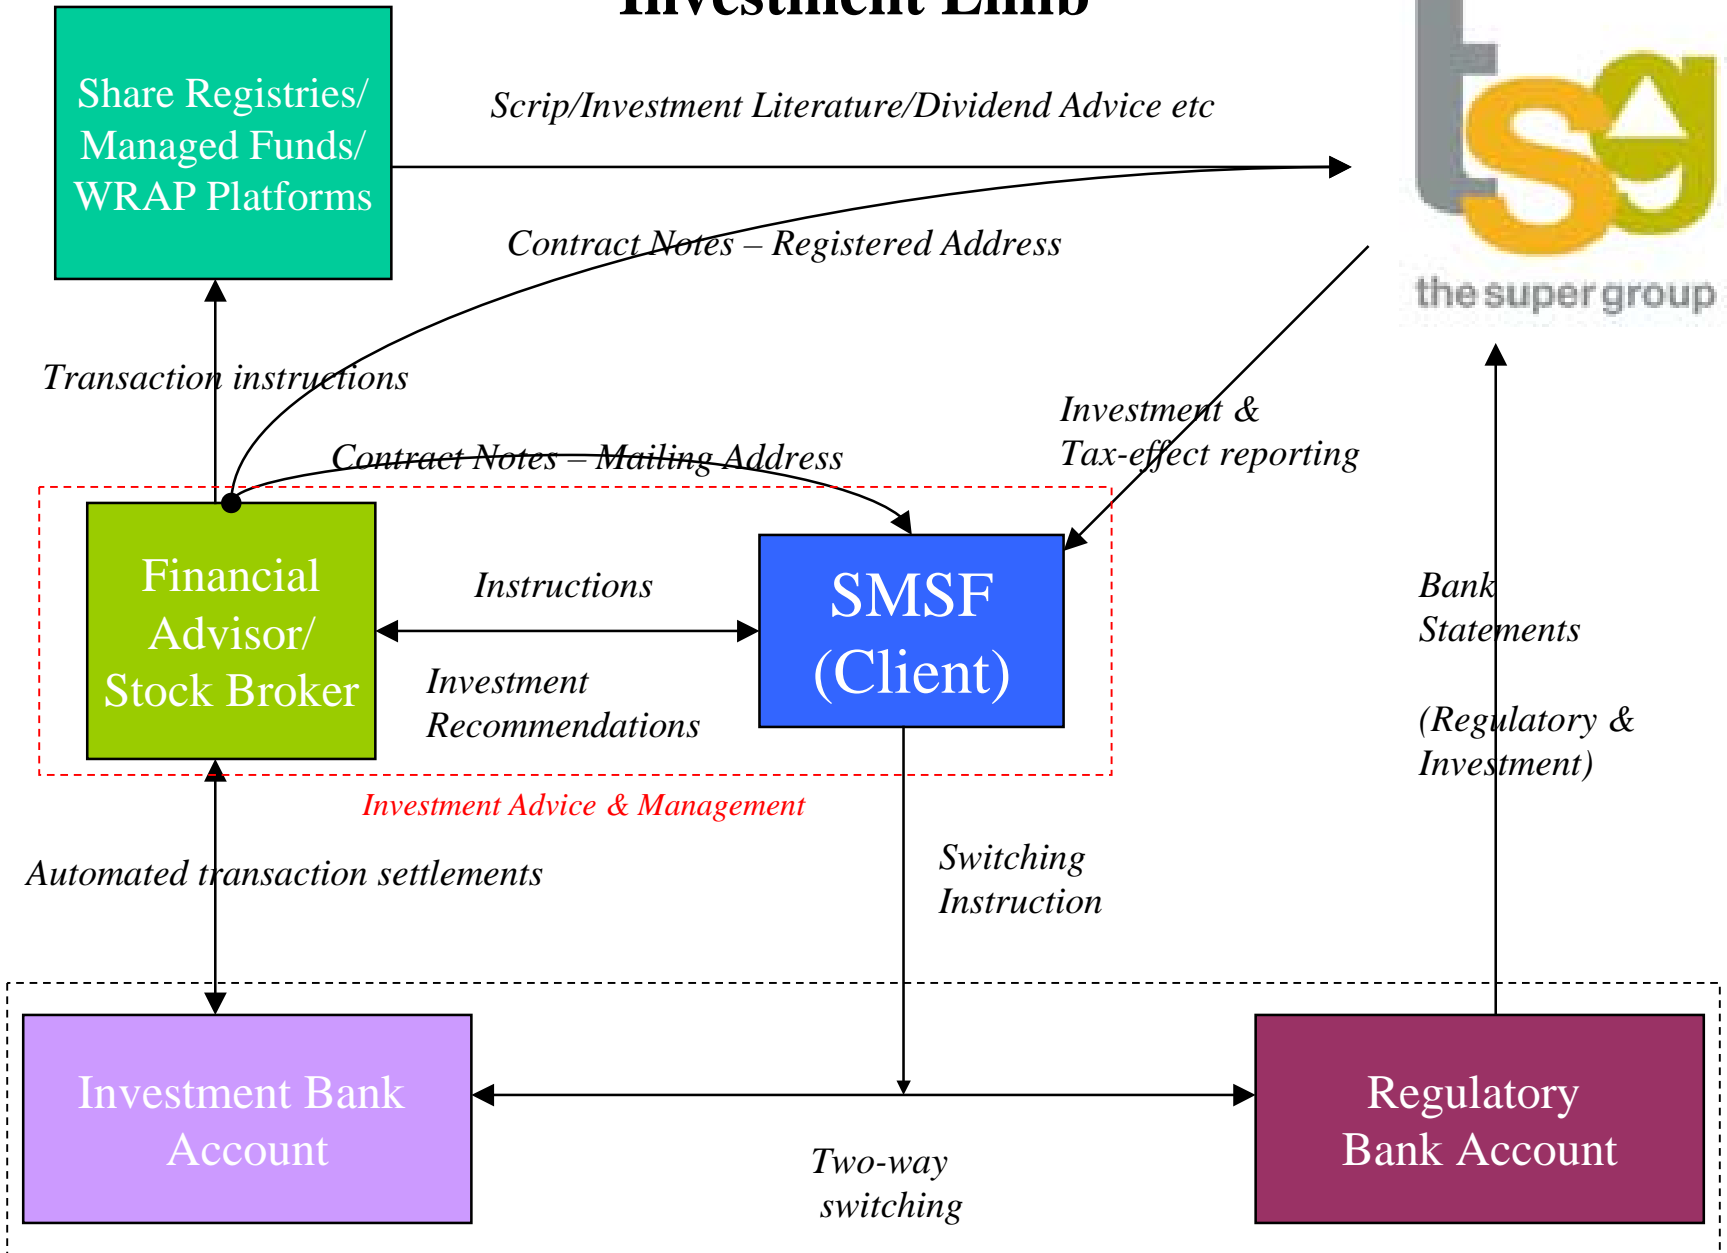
Investment Limb

Share Registries/ Managed Funds/ WRAP Platforms

Scrip/Investment Literature/Dividend Advice etc

tsg

the super group

Contract Notes – Registered Address

Transaction instructions

Investment & Tax-effect reporting

Contract Notes – Mailing Address

Financial Advisor/ Stock Broker

Instructions

SMSF (Client)

Investment Recommendations

Bank Statements

(Regulatory & Investment)

Investment Advice & Management

Automated transaction settlements

Switching Instruction

Investment Bank Account

Regulatory Bank Account

Two-way switching